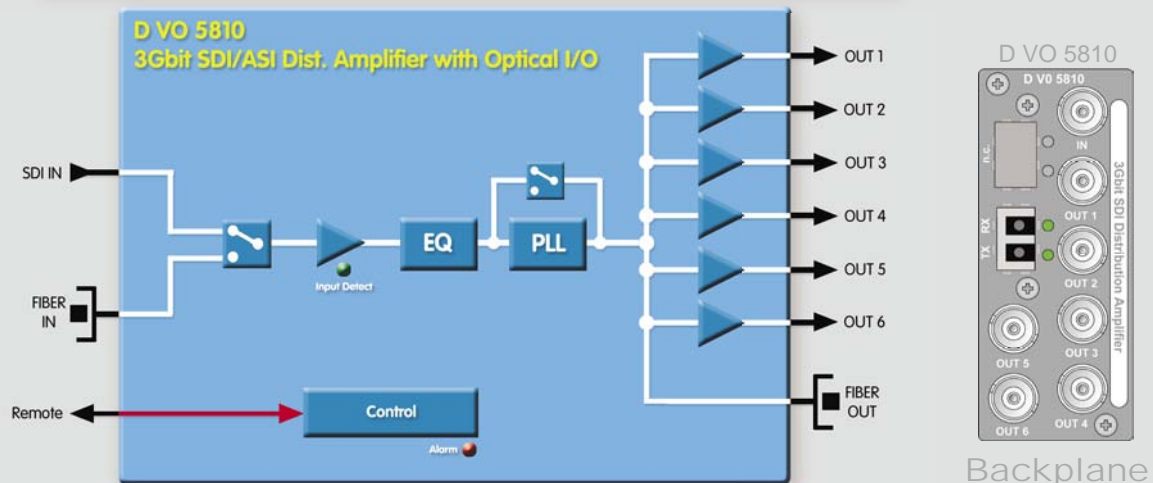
D VO 5810
3Gbit SDI/ASI Dist. Amplifier with Optical I/O

SDI IN

FIBER IN

Input Detect

EQ

PLL

OUT 1
OUT 2
OUT 3
OUT 4
OUT 5
OUT 6

FIBER OUT

Remote

Control

Alarm

D VO 5810

D V0 5810

n.c.

IN

RX
TX

OUT 1
OUT 2
OUT 3
OUT 4
OUT 5
OUT 6

3Gbit SDI Distribution Amplifier

Backplane